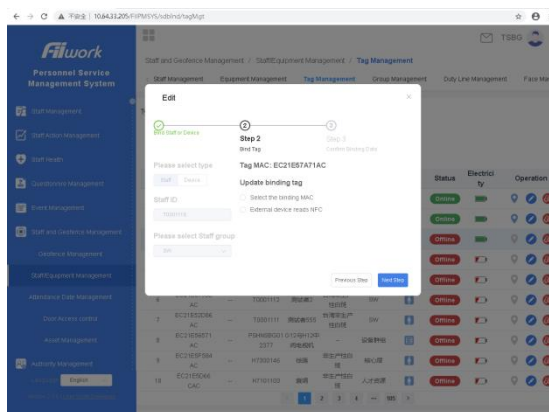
← → C ▲ 不安全 | 10.64.33.205/FIPMSYS/sdbind/tagMgt

Fiwork
Personnel Service Management System

Staff Management
Staff Action Management
Staff Health
Questionnaire Management
Event Management
Staff and Geofence Management
Geofence Management
Staff/Equipment Management
Attendance Data Management
Door Access control
Asset Management
Authority Management
English

TSBG

Staff and Geofence Management / Staff/Equipment Management / Tag Management

Staff Management Equipment Management Tag Management Group Management Duty Line Management Face Ma

Edit

Bind Staff to Device

2
Step 2
Bind Tag

3
Step 3
Confirm Binding Data

Please select type
Staff Device

Staff ID

Please select Staff group

Tag MAC: EC21E57A71AC

Update binding tag

Select the binding MAC

External device reads NFC

Previous Step Next Step

Status | Electricity | Operation
Online
Online
Offline
Offline
Offline
Offline
Offline
Offline
Offline

AC
EC21E5D6 AC
EC21E5B71
EC21E5F5B4 AC
EC21E5D6 CAC

T0001111
T0001111
P5H60BG01 2377
H7330146
H7101103

1 2 3 4 ... 185 >